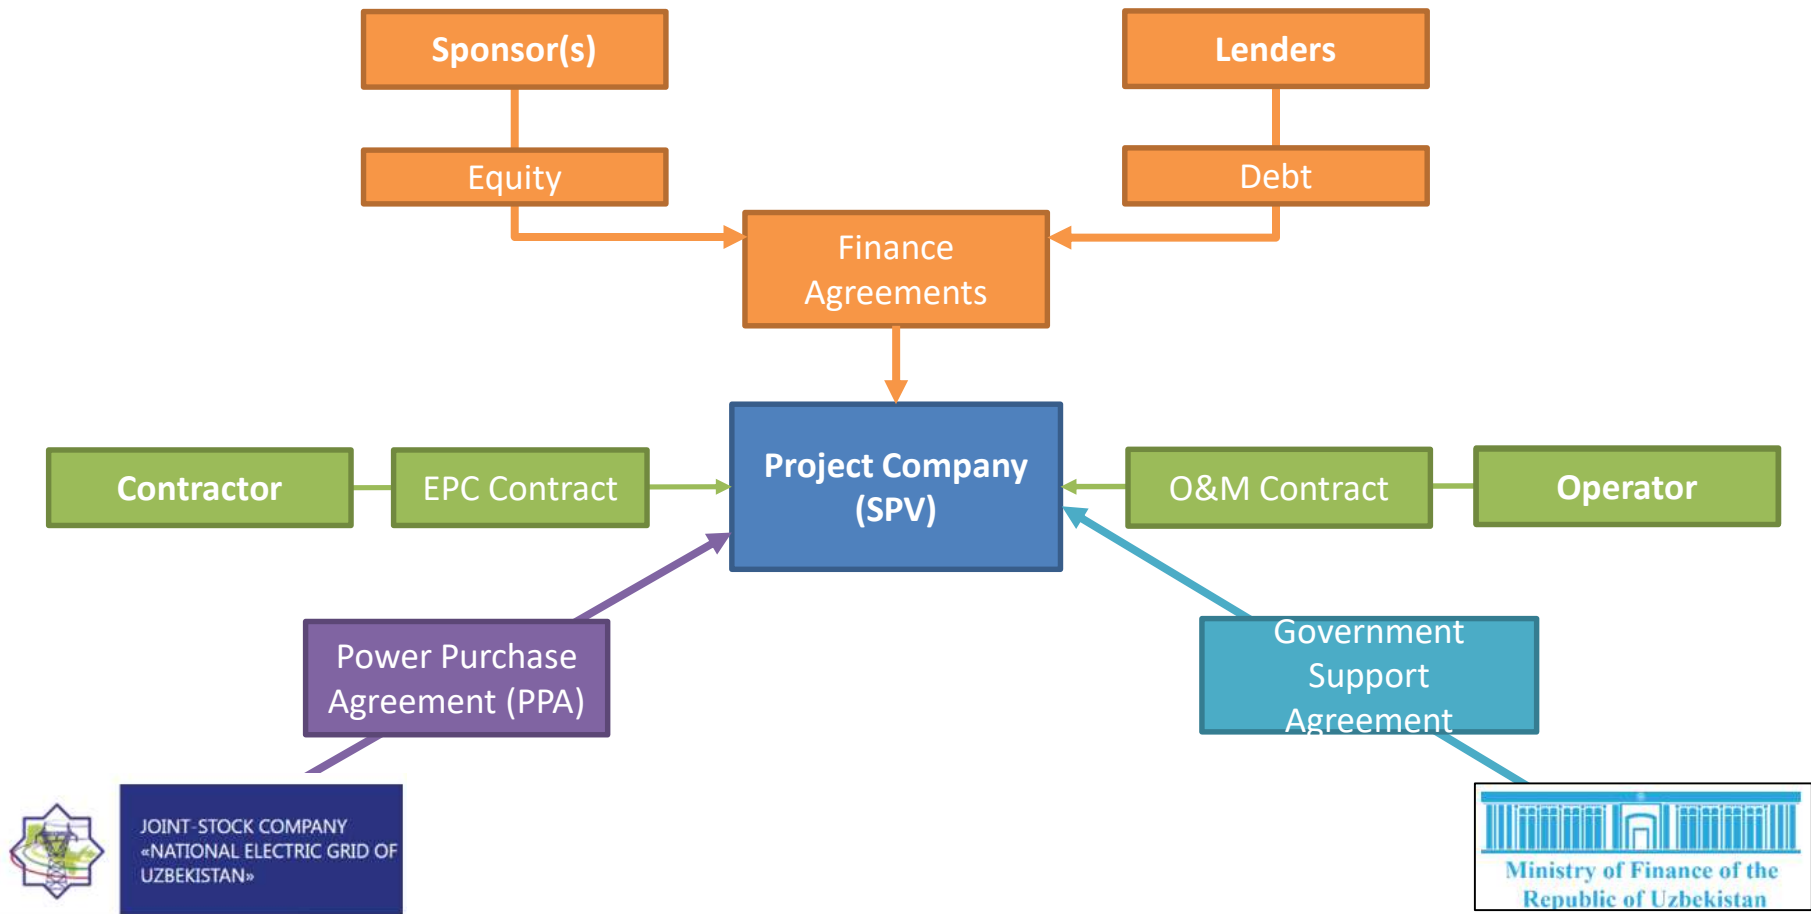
Sponsor(s)

Lenders

Equity

Debt

Finance Agreements

Contractor

EPC Contract

Project Company (SPV)

O&M Contract

Operator

Power Purchase Agreement (PPA)

Government Support Agreement

JOINT-STOCK COMPANY «NATIONAL ELECTRIC GRID OF UZBEKISTAN»

Ministry of Finance of the Republic of Uzbekistan